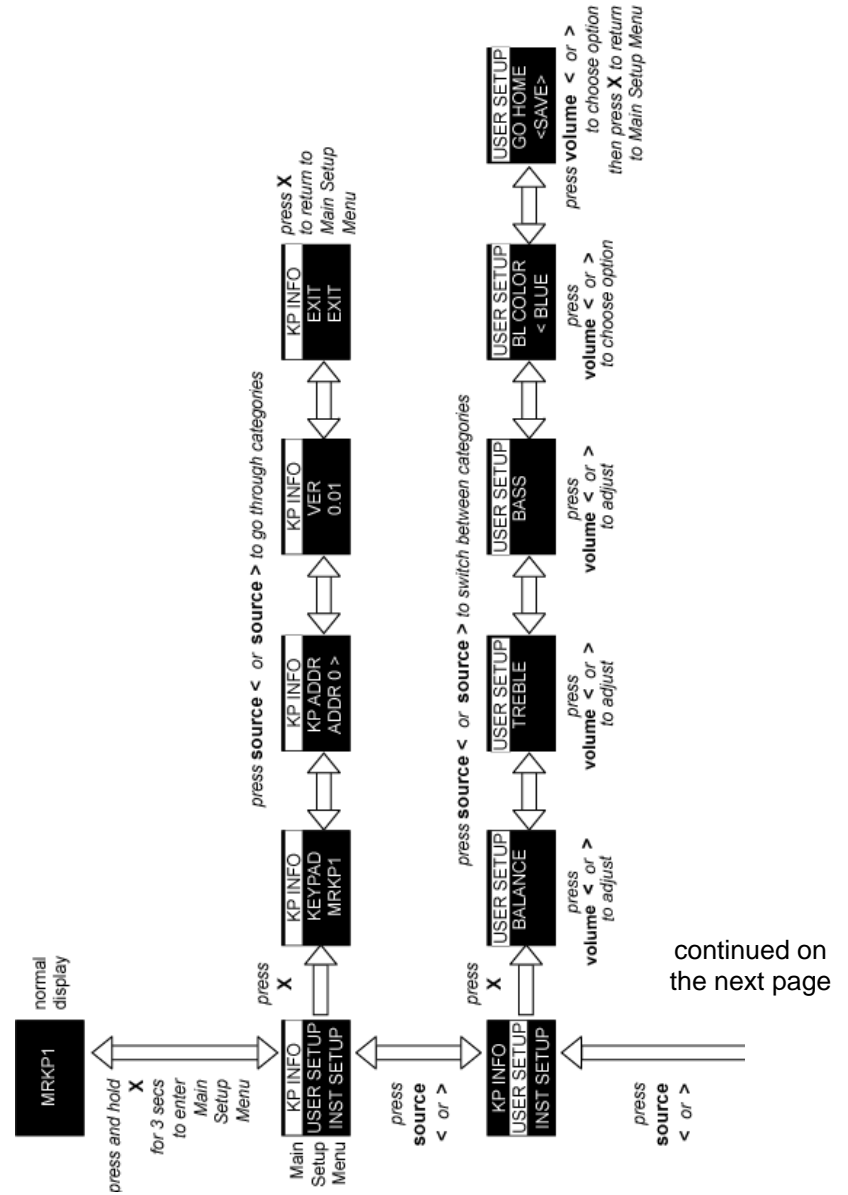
MRKP1

normal display

press and hold X for 3 secs to enter Main Setup Menu

Main Setup Menu

KP INFO
USER SETUP
INST SETUP

press X

KP INFO
KEYPAD
MRKP1

KP INFO
KP ADDR
ADDR 0 >

KP INFO
VER
0.01

KP INFO
EXIT
EXIT

press X to return to Main Setup Menu

press **source <** or **source >** to go through categories

press **source** < or >

KP INFO
USER SETUP
INST SETUP

press X

USER SETUP
BALANCE

press **volume < or >** to adjust

USER SETUP
TREBLE

press **volume < or >** to adjust

USER SETUP
BASS

press **volume < or >** to adjust

USER SETUP
BL COLOR
< BLUE

press **volume < or >** to choose option

USER SETUP
GO HOME
<SAVE>

press **volume < or >** to choose option then press **X** to return to Main Setup Menu

press **source <** or **source >** to switch between categories

press **source** < or >

continued on the next page